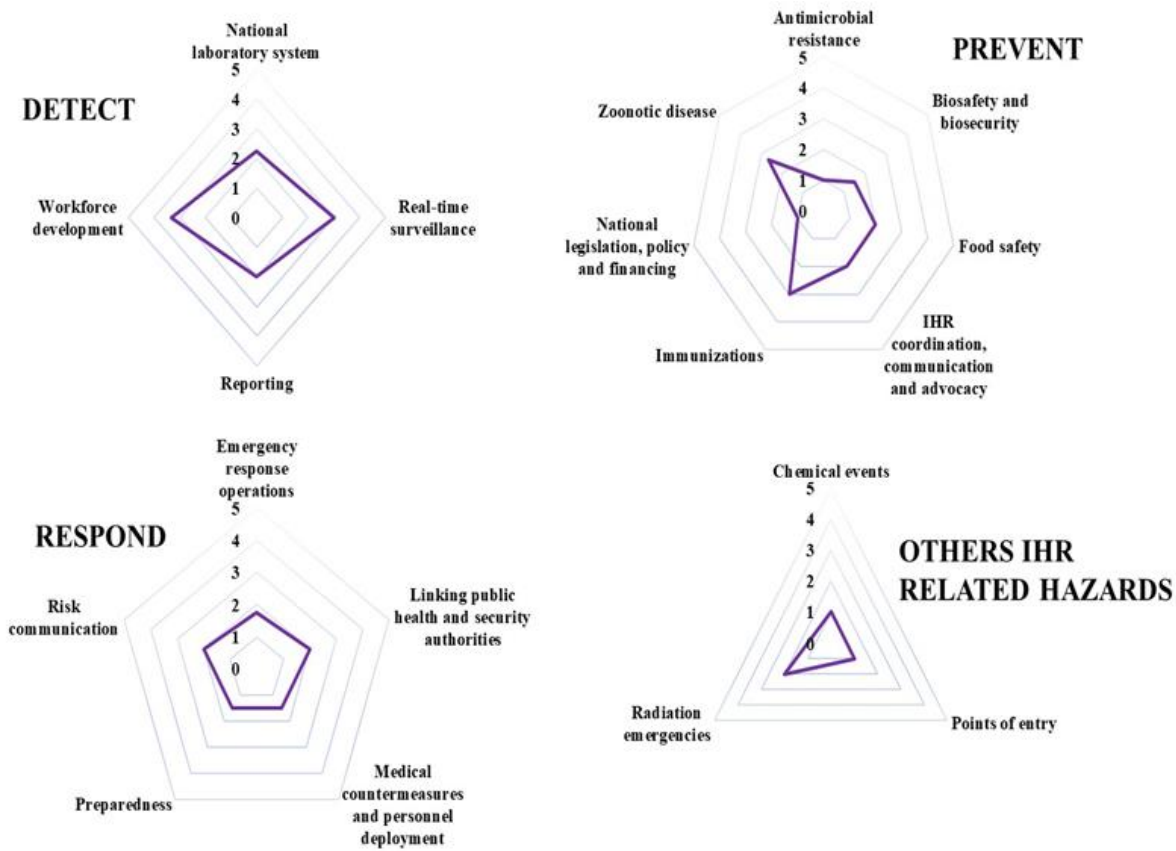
DETECT

National laboratory system

5
4
3
2
1
0

Real-time surveillance

Reporting

Workforce development

PREVENT

Antimicrobial resistance

5
4
3
2
1
0

Biosafety and biosecurity

Food safety

IHR coordination, communication and advocacy

Immunizations

National legislation, policy and financing

Zoonotic disease

RESPOND

Emergency response operations

5
4
3
2
1
0

Linking public health and security authorities

Medical countermeasures and personnel deployment

Preparedness

Risk communication

OTHERS IHR RELATED HAZARDS

Chemical events

5
4
3
2
1
0

Points of entry

Radiation emergencies